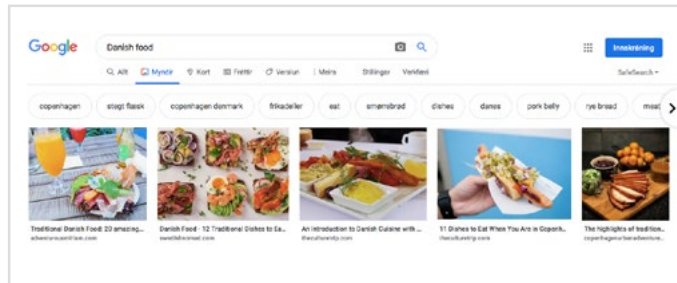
Google

Danish food

Allt Myndir Kort Fréttir Versla Meira Stillingar Verkfæri

Innskráning

SafeSearch

copenhagen stegt flæsk copenhagen denmark frikadeller eat smørrebrød dishes danes pork belly rye bread meat

Traditional Danish Food: 20 amazing...
adventurousmiriam.com

Danish Food - 12 Traditional Dishes to Ea...
swedishnomad.com

An Introduction to Danish Cuisine with ...
theculturetrip.com

11 Dishes to Eat When You Are in Copenh...
theculturetrip.com

The highlights of tradition...
copenhagenurbanadventure...